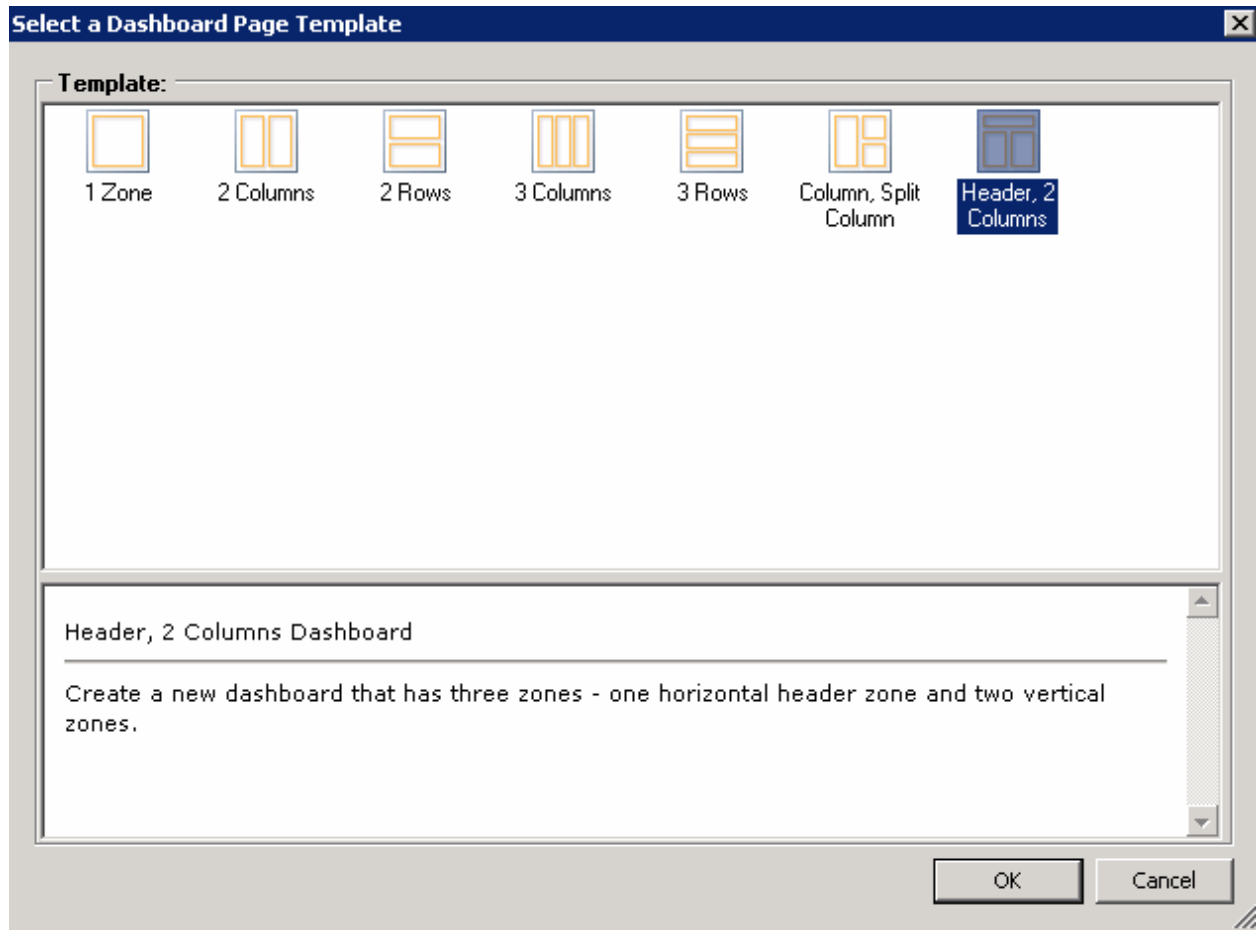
Select a Dashboard Page Template

Template:

1 Zone

2 Columns

2 Rows

3 Columns

3 Rows

Column, Split Column

Header, 2 Columns

Header, 2 Columns Dashboard

Create a new dashboard that has three zones - one horizontal header zone and two vertical zones.

OK

Cancel